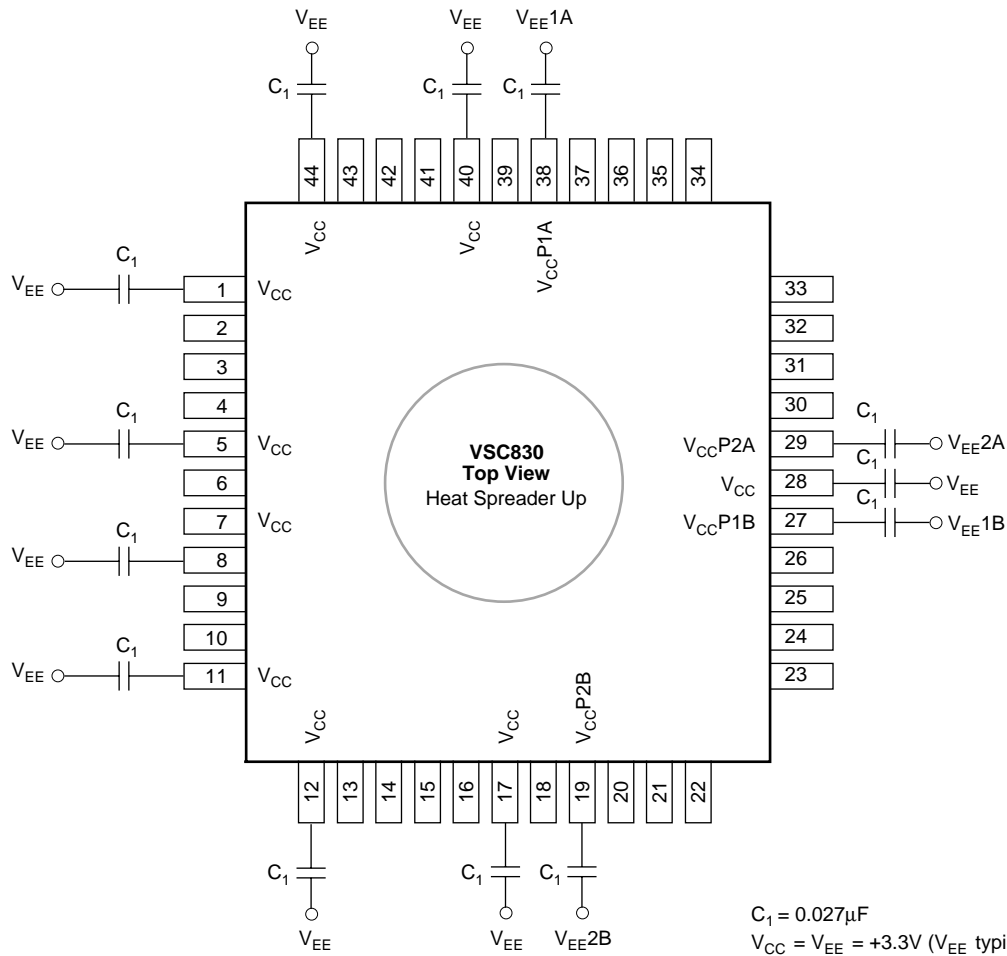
$V_{EE}$ $V_{EE}$ $V_{EE}1A$

$C_1$ $C_1$ $C_1$

44 43 42 41 40 39 38 37 36 35 34

$V_{CC}$ $V_{CC}$ $V_{CC}P1A$

$V_{EE}$ $C_1$ 1 $V_{CC}$
2
3
4
$V_{EE}$ $C_1$ 5 $V_{CC}$
6
7 $V_{CC}$
$V_{EE}$ $C_1$ 8
9
10
$V_{EE}$ $C_1$ 11 $V_{CC}$

**VSC830**
**Top View**
Heat Spreader Up

33
32
31
30
$V_{CC}P2A$ 29 $C_1$ $V_{EE}2A$
$V_{CC}$ 28 $C_1$ $V_{EE}$
$V_{CC}P1B$ 27 $C_1$ $V_{EE}1B$
26
25
24
23

$V_{CC}$ $V_{CC}$ $V_{CC}P2B$

12 13 14 15 16 17 18 19 20 21 22

$C_1$ $C_1$ $C_1$

$V_{EE}$ $V_{EE}$ $V_{EE}2B$

$C_1 = 0.027\mu F$
$V_{CC} = V_{EE} = +3.3V$ ($V_{EE}$ typi